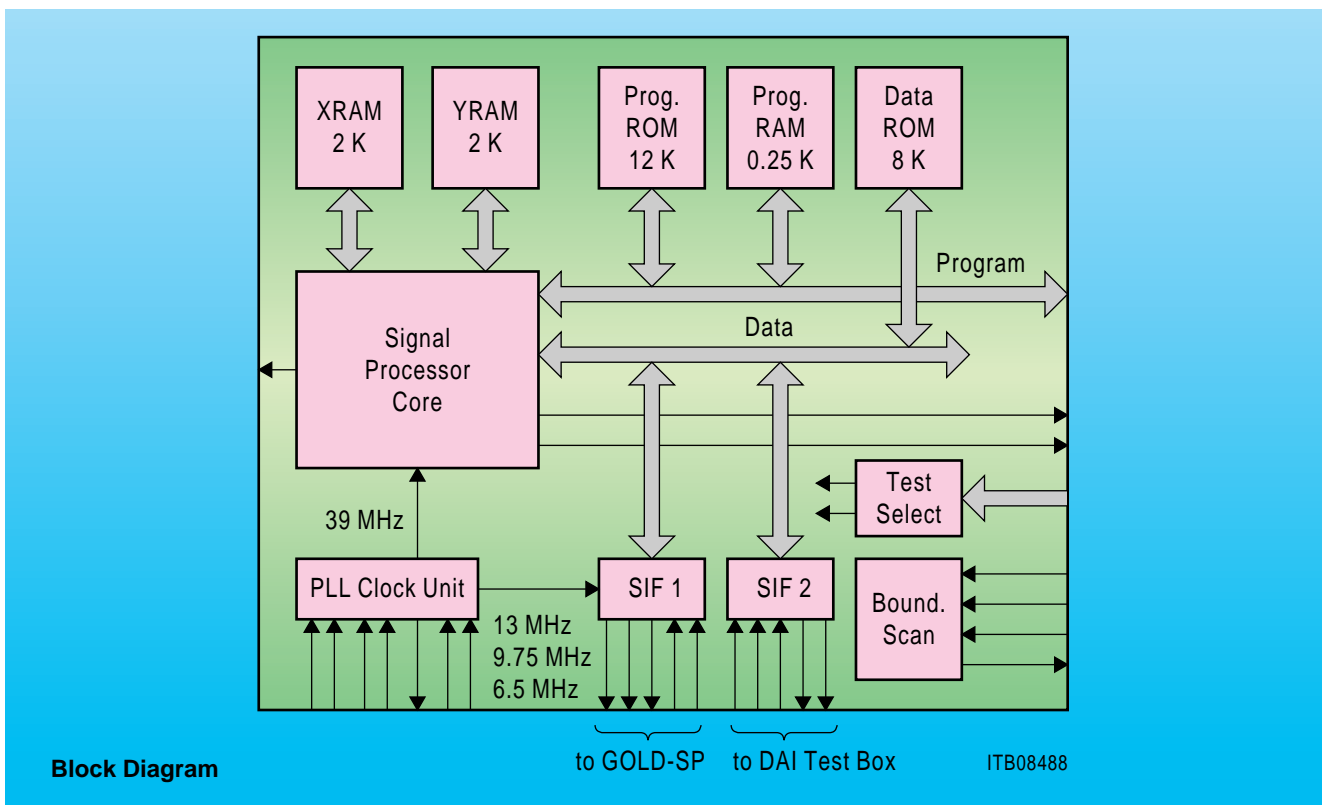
XRAM
2 K

YRAM
2 K

Prog.
ROM
12 K

Prog.
RAM
0.25 K

Data
ROM
8 K

Program

Data

Signal
Processor
Core

Test
Select

39 MHz

PLL Clock Unit

SIF 1

SIF 2

Bound.
Scan

13 MHz
9.75 MHz
6.5 MHz

to GOLD-SP

to DAI Test Box

Block Diagram

ITB08488